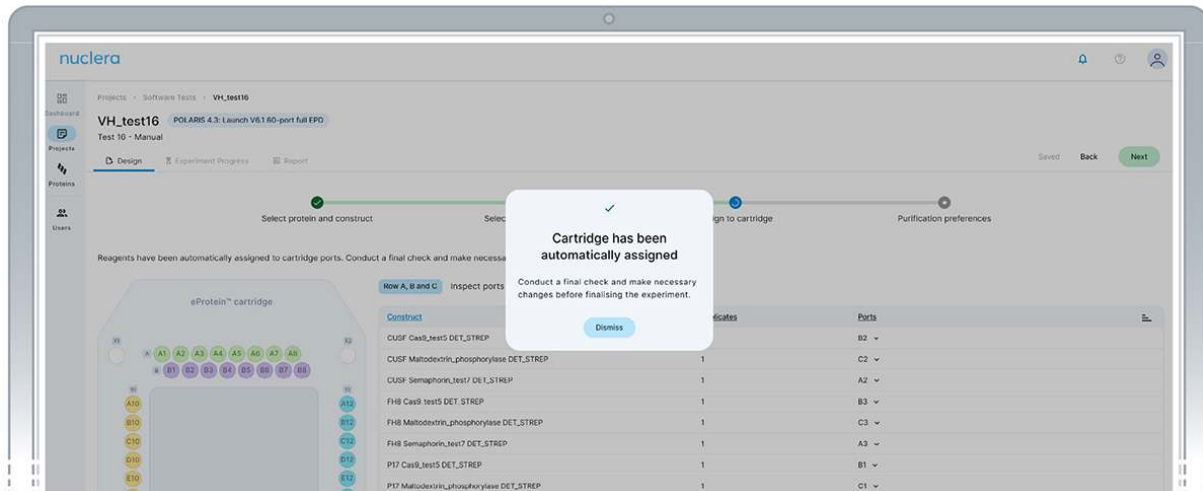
nuclera

Dashboard
Projects
Proteins
Users

Projects › Software Tests › VH_test16

VH_test16 POLARIS 4.3: Launch V6.1 60-port full EPD
Test 16 - Manual

Design  Experiment Progress  Report

Saved  Back  Next

Select protein and construct  Selec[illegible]  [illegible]ign to cartridge  Purification preferences

Reagents have been automatically assigned to cartridge ports. Conduct a final check and make necessa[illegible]

eProtein™ cartridge

Row A, B and C  Inspect ports

✓

Cartridge has been automatically assigned

Conduct a final check and make necessary changes before finalising the experiment.

Dismiss

| Construct | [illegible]licates | Ports |
|---|---|---|
| CUSF Cas9_test5 DET_STREP | | B2 |
| CUSF Maltodextrin_phosphorylase DET_STREP | 1 | C2 |
| CUSF Semaphorin_test7 DET_STREP | 1 | A2 |
| FH8 Cas9_test5 DET_STREP | 1 | B3 |
| FH8 Maltodextrin_phosphorylase DET_STREP | 1 | C3 |
| FH8 Semaphorin_test7 DET_STREP | 1 | A3 |
| P17 Cas9_test5 DET_STREP | 1 | B1 |
| P17 Maltodextrin_phosphorylase DET_STREP | 1 | C1 |

A A1 A2 A3 A4 A5 A6 A7 A8
B B1 B2 B3 B4 B5 B6 B7 B8
A10 B10 C10 D10 E10
A12 B12 C12 D12 E12